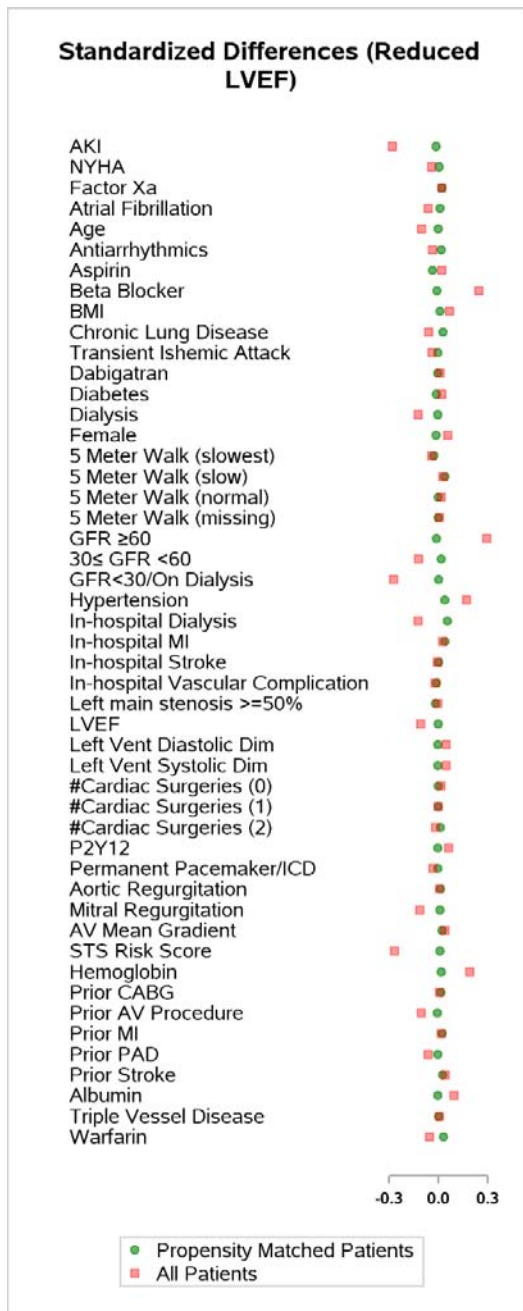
Standardized Differences (Reduced LVEF)

AKI
NYHA
Factor Xa
Atrial Fibrillation
Age
Antiarrhythmics
Aspirin
Beta Blocker
BMI
Chronic Lung Disease
Transient Ishemic Attack
Dabigatran
Diabetes
Dialysis
Female
5 Meter Walk (slowest)
5 Meter Walk (slow)
5 Meter Walk (normal)
5 Meter Walk (missing)
GFR ≥60
30≤ GFR <60
GFR<30/On Dialysis
Hypertension
In-hospital Dialysis
In-hospital MI
In-hospital Stroke
In-hospital Vascular Complication
Left main stenosis >=50%
LVEF
Left Vent Diastolic Dim
Left Vent Systolic Dim
#Cardiac Surgeries (0)
#Cardiac Surgeries (1)
#Cardiac Surgeries (2)
P2Y12
Permanent Pacemaker/ICD
Aortic Regurgitation
Mitral Regurgitation
AV Mean Gradient
STS Risk Score
Hemoglobin
Prior CABG
Prior AV Procedure
Prior MI
Prior PAD
Prior Stroke
Albumin
Triple Vessel Disease
Warfarin

-0.3 0.0 0.3

Propensity Matched Patients
All Patients